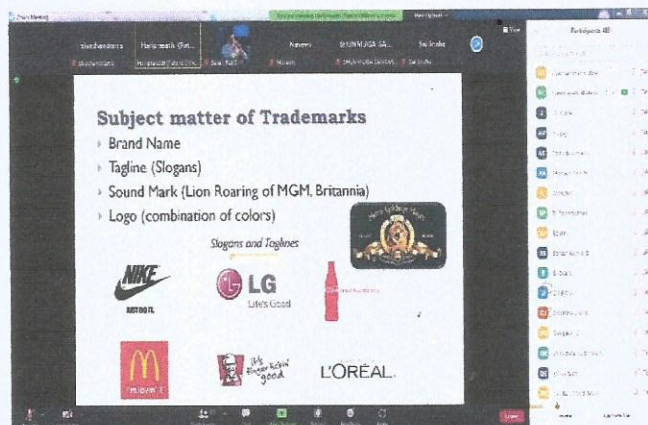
Zoom Meeting

Haripreeth (Rel...

Naveen

SHUNMUGA (A)...

Sai krishn

View

Participants (48)

Subject matter of Trademarks

Brand Name

Tagline (Slogans)

Sound Mark (Lion Roaring of MGM, Britannia)

Logo (combination of colors)

Slogans and Taglines

NIKE

JUST DO IT.

LG

Life's Good

Metro Goldwyn Mayer

i'm lovin' it

It's finger lickin' good

L'ORÉAL

Leave